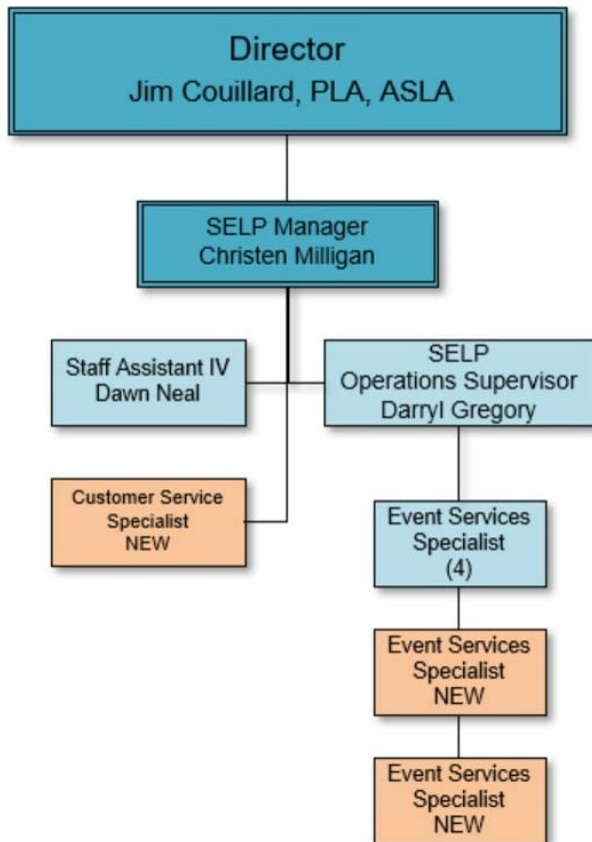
Director
Jim Couillard, PLA, ASLA

SELP Manager
Christen Milligan

Staff Assistant IV
Dawn Neal

SELP
Operations Supervisor
Darryl Gregory

Customer Service
Specialist
NEW

Event Services
Specialist
(4)

Event Services
Specialist
NEW

Event Services
Specialist
NEW